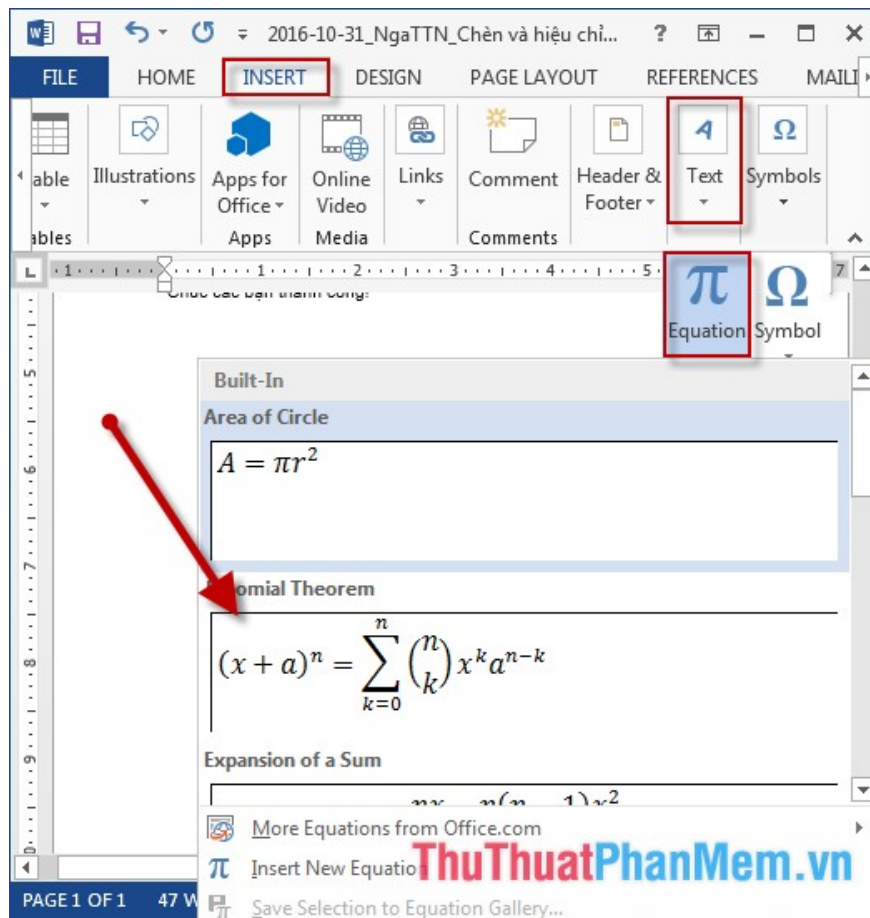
2016-10-31_NgaTTN_Chèn và hiệu chỉ... ?

FILE HOME INSERT DESIGN PAGE LAYOUT REFERENCES MAILI

able Illustrations Apps for Office Online Video Links Comment Header & Footer Text Symbols

ables Apps Media Comments

Chúc các bạn thành công!

$\pi$ Equation $\Omega$ Symbol

Built-In

Area of Circle

$A = \pi r^2$

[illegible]omial Theorem

$(x+a)^n = \sum_{k=0}^{n} \binom{n}{k} x^k a^{n-k}$

Expansion of a Sum

More Equations from Office.com

Insert New Equatio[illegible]

Save Selection to Equation Gallery...

ThuThuatPhanMem.vn

PAGE 1 OF 1 47 W